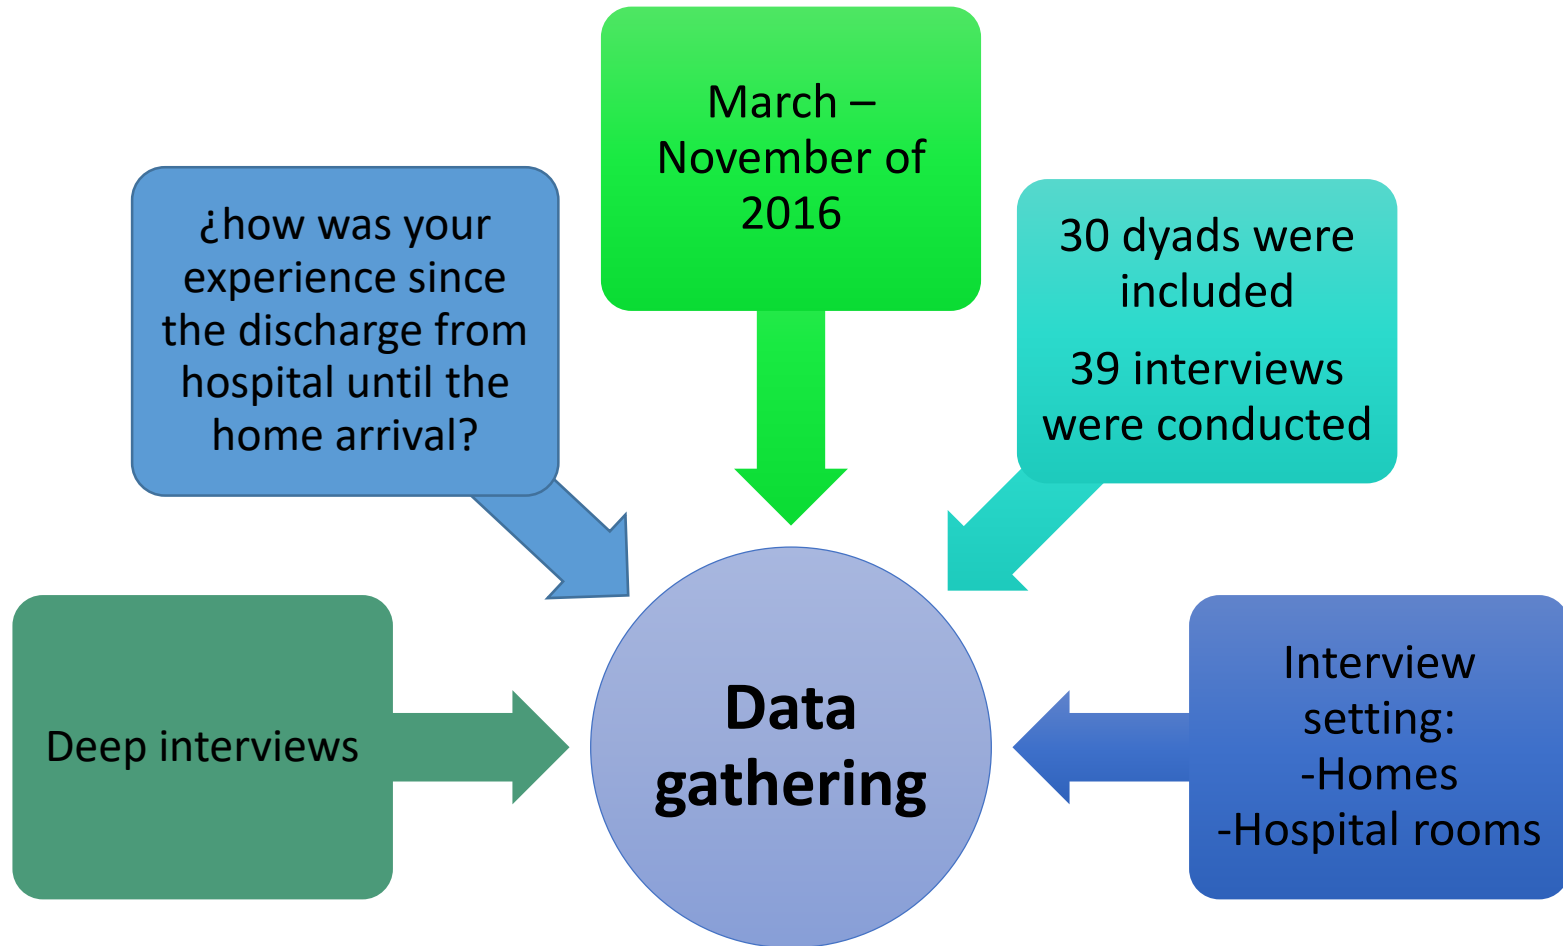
March – November of 2016

¿how was your experience since the discharge from hospital until the home arrival?

30 dyads were included

39 interviews were conducted

Deep interviews

Data gathering

Interview setting:
-Homes
-Hospital rooms